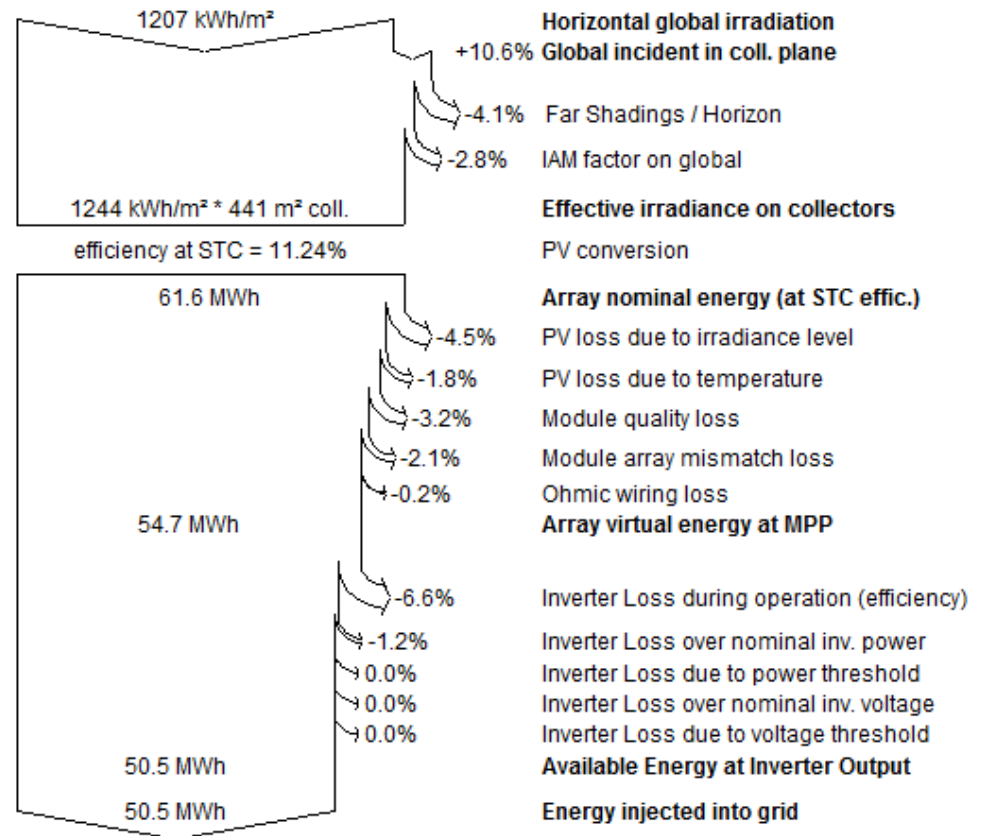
1207 kWh/m²

Horizontal global irradiation

+10.6% Global incident in coll. plane

-4.1% Far Shadings / Horizon

-2.8% IAM factor on global

1244 kWh/m² * 441 m² coll.

Effective irradiance on collectors

efficiency at STC = 11.24%

PV conversion

61.6 MWh

Array nominal energy (at STC effic.)

-4.5% PV loss due to irradiance level

-1.8% PV loss due to temperature

-3.2% Module quality loss

-2.1% Module array mismatch loss

-0.2% Ohmic wiring loss

54.7 MWh

Array virtual energy at MPP

-6.6% Inverter Loss during operation (efficiency)

-1.2% Inverter Loss over nominal inv. power

0.0% Inverter Loss due to power threshold

0.0% Inverter Loss over nominal inv. voltage

0.0% Inverter Loss due to voltage threshold

50.5 MWh

Available Energy at Inverter Output

50.5 MWh

Energy injected into grid